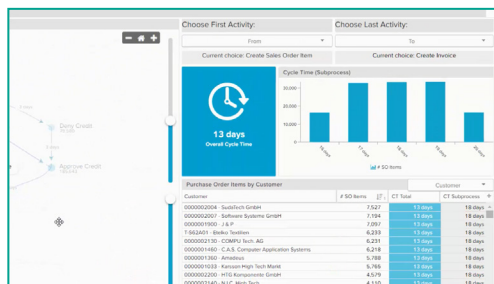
Choose First Activity:

From

Current choice: Create Sales Order Item

Choose Last Activity:

To

Current choice: Create Invoice

Deny Credit

Approve Credit

13 days
Overall Cycle Time

Cycle Time (Subprocess)

30,000
20,000
10,000
0

# SO Items

Purchase Order Items by Customer

Customer

| Customer | # SO Items | CT Total | CT Subprocess |
|---|---|---|---|
| 0000002004 - SudaTech GmbH | 7,527 | 13 days | 18 days |
| 0000002007 - Software Systeme GmbH | 7,194 | 13 days | 18 days |
| 0000001900 - J & P | 7,097 | 13 days | 18 days |
| T-S62A01 - Bleiko Textilien | 6,233 | 13 days | 18 days |
| 0000002130 - COMPU Tech. AG | 6,231 | 13 days | 18 days |
| 0000001460 - C.A.S. Computer Application Systems | 6,218 | 13 days | 18 days |
| 0000001260 - Amadeus | 5,788 | 13 days | 18 days |
| 0000001033 - Karsson High Tech Markt | 5,765 | 13 days | 18 days |
| 0000002200 - HTG Komponente GmbH | 4,579 | 13 days | 18 days |